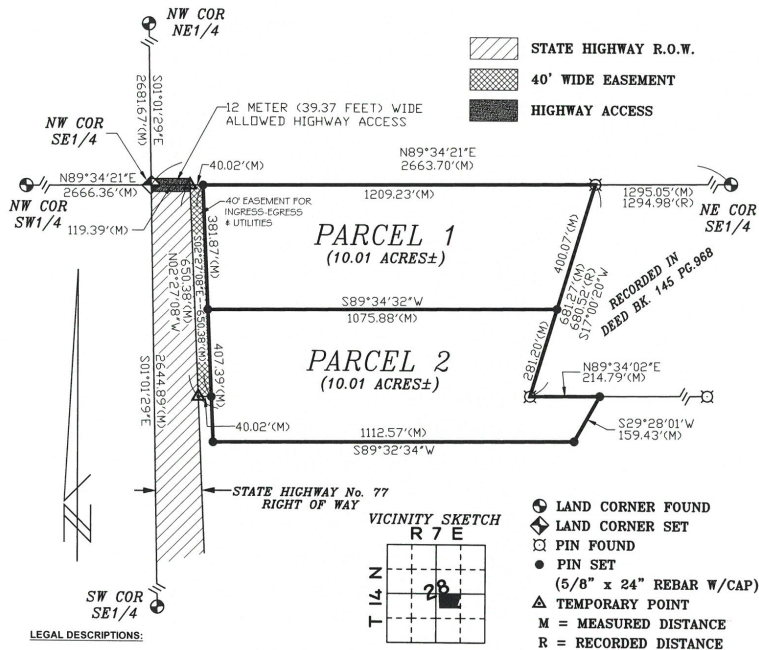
NW COR
NE1/4

STATE HIGHWAY R.O.W.

40' WIDE EASEMENT

HIGHWAY ACCESS

S01°01'29"E
2681.67'(M)

12 METER (39.37 FEET) WIDE
ALLOWED HIGHWAY ACCESS

NW COR
SE1/4

N89°34'21"E
2666.36'(M)

NW COR
SW1/4

119.39'(M)

40.02'(M)

N89°34'21"E
2663.70'(M)

1209.23'(M)

1295.05'(M)
1294.98'(R)

NE COR
SE1/4

40' EASEMENT FOR
INGRESS-EGRESS
& UTILITIES

381.87'(M)

PARCEL 1
(10.01 ACRES±)

400.07'(M)

681.27'(M)
680.52'(R)
S17°00'20"W

RECORDED IN
DEED BK. 145 PG.968

N02°27'08"W
650.38'(M)

S89°34'32"W
1075.88'(M)

407.39'(M)

PARCEL 2
(10.01 ACRES±)

281.20'(M)

N89°34'02"E
214.79'(M)

S01°01'29"E
2644.89'(M)

40.02'(M)

1112.57'(M)
S89°32'34"W

S29°28'01"W
159.43'(M)

STATE HIGHWAY No. 77
RIGHT OF WAY

VICINITY SKETCH
R 7 E
T 14 N
28

LAND CORNER FOUND
LAND CORNER SET
PIN FOUND
PIN SET
(5/8" x 24" REBAR W/CAP)
TEMPORARY POINT
M = MEASURED DISTANCE
R = RECORDED DISTANCE

SW COR
SE1/4

LEGAL DESCRIPTIONS: